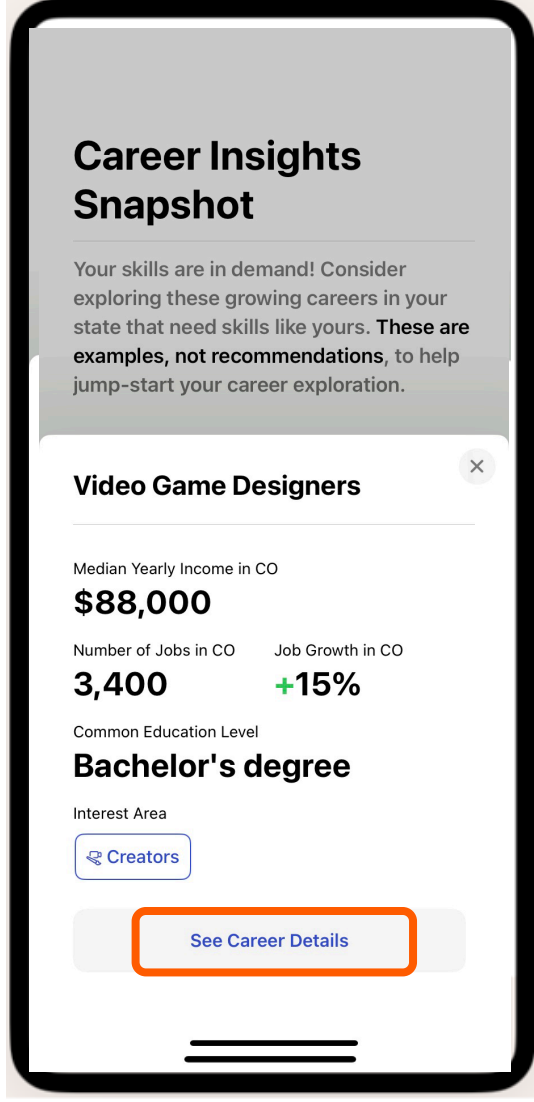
Career Insights Snapshot

Your skills are in demand! Consider exploring these growing careers in your state that need skills like yours. These are examples, not recommendations, to help jump-start your career exploration.

Video Game Designers

Median Yearly Income in CO
$88,000

Number of Jobs in CO
3,400

Job Growth in CO
+15%

Common Education Level
Bachelor's degree

Interest Area
Creators

See Career Details